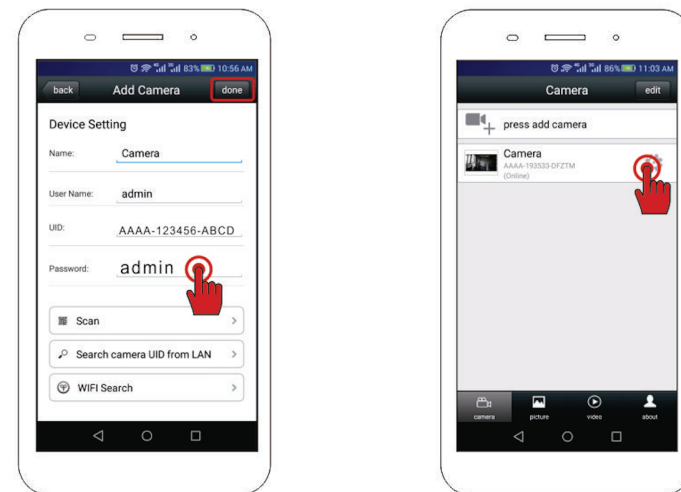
83% 10:56 AM

back

Add Camera

done

Device Setting

Name: Camera

User Name: admin

UID: AAAA-123456-ABCD

Password: admin

Scan

Search camera UID from LAN

WIFI Search

86% 11:03 AM

Camera

edit

press add camera

Camera
AAAA-193533-DFZTM
(Online)

camera

picture

video

about